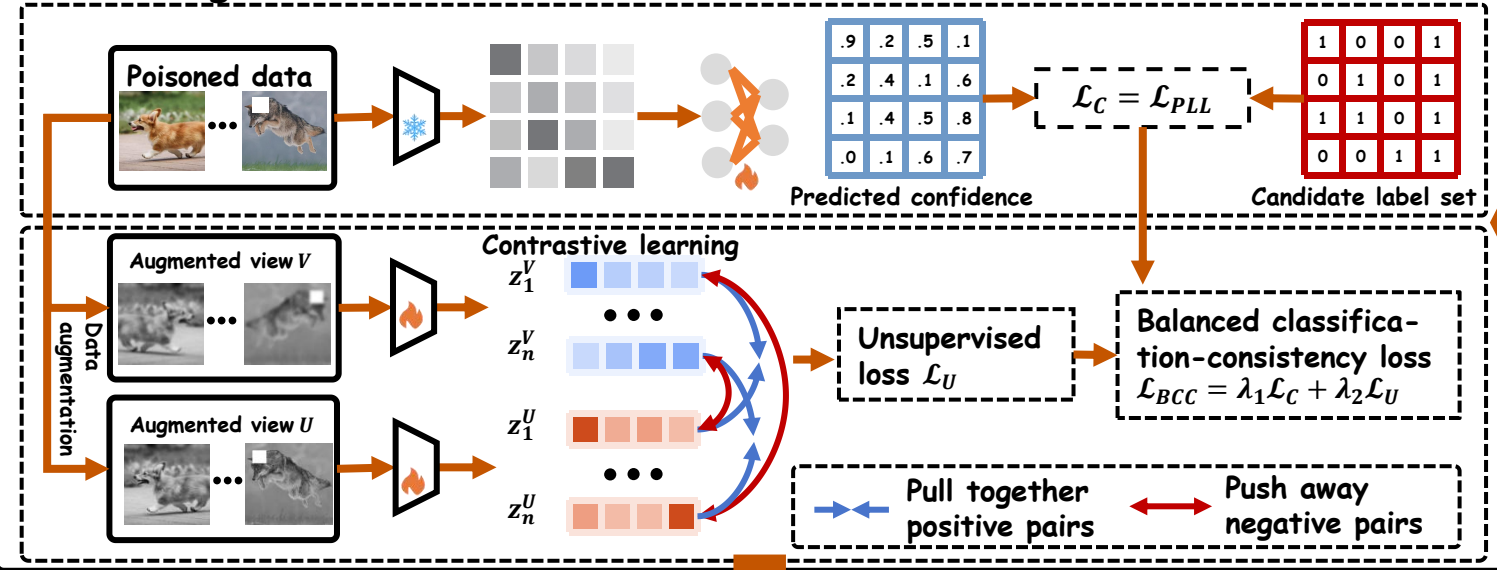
Poisoned data

•••

| .9 | .2 | .5 | .1 |
|---|---|---|---|
| .2 | .4 | .1 | .6 |
| .1 | .4 | .5 | .8 |
| .0 | .1 | .6 | .7 |

Predicted confidence

$\mathcal{L}_C = \mathcal{L}_{PLL}$

| 1 | 0 | 0 | 1 |
|---|---|---|---|
| 0 | 1 | 0 | 1 |
| 1 | 1 | 0 | 1 |
| 0 | 0 | 1 | 1 |

Candidate label set

Contrastive learning

Augmented view $V$

•••

Data augmentation

Augmented view $U$

•••

$z_1^V$

•••

$z_n^V$

$z_1^U$

•••

$z_n^U$

Unsupervised loss $\mathcal{L}_U$

Balanced classification-consistency loss $\mathcal{L}_{BCC} = \lambda_1\mathcal{L}_C + \lambda_2\mathcal{L}_U$

Pull together positive pairs

Push away negative pairs